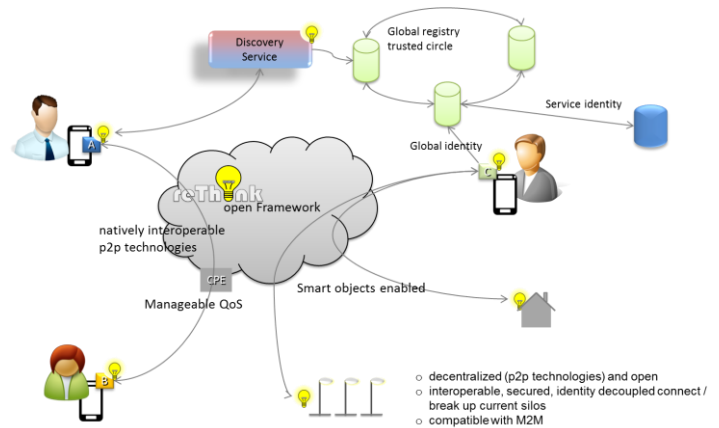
Discovery Service

Global registry trusted circle

Service identity

Global identity

A

C

reThink

open Framework

natively interoperable p2p technologies

CPE

Manageable QoS

Smart objects enabled

B

o decentralized (p2p technologies) and open
o interoperable, secured, identity decoupled connect / break up current silos
o compatible with M2M